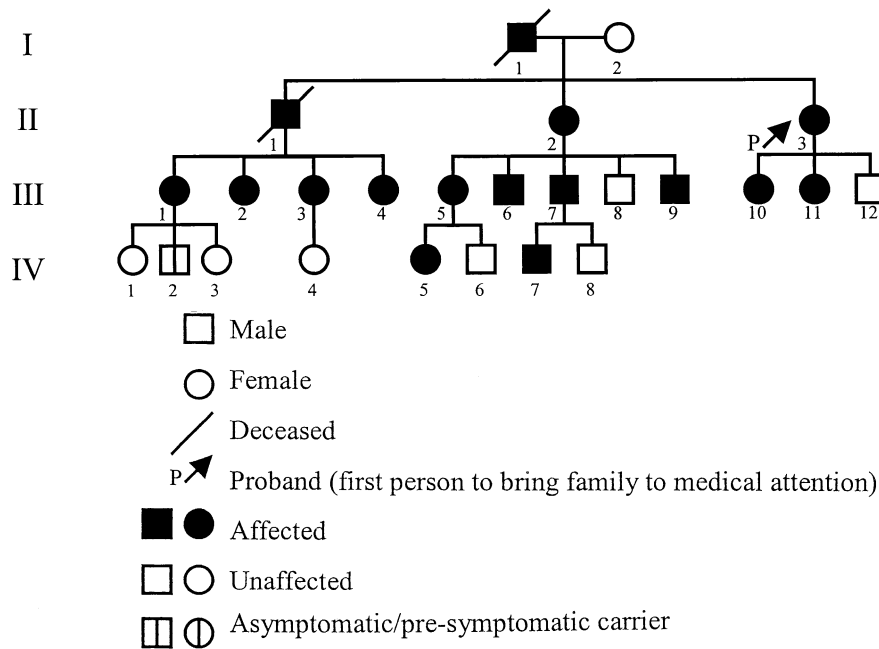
I
1 2
II
1 2 P 3
III
1 2 3 4 5 6 7 8 9 10 11 12
IV
1 2 3 4 5 6 7 8

Male

Female

Deceased

P Proband (first person to bring family to medical attention)

Affected

Unaffected

Asymptomatic/pre-symptomatic carrier